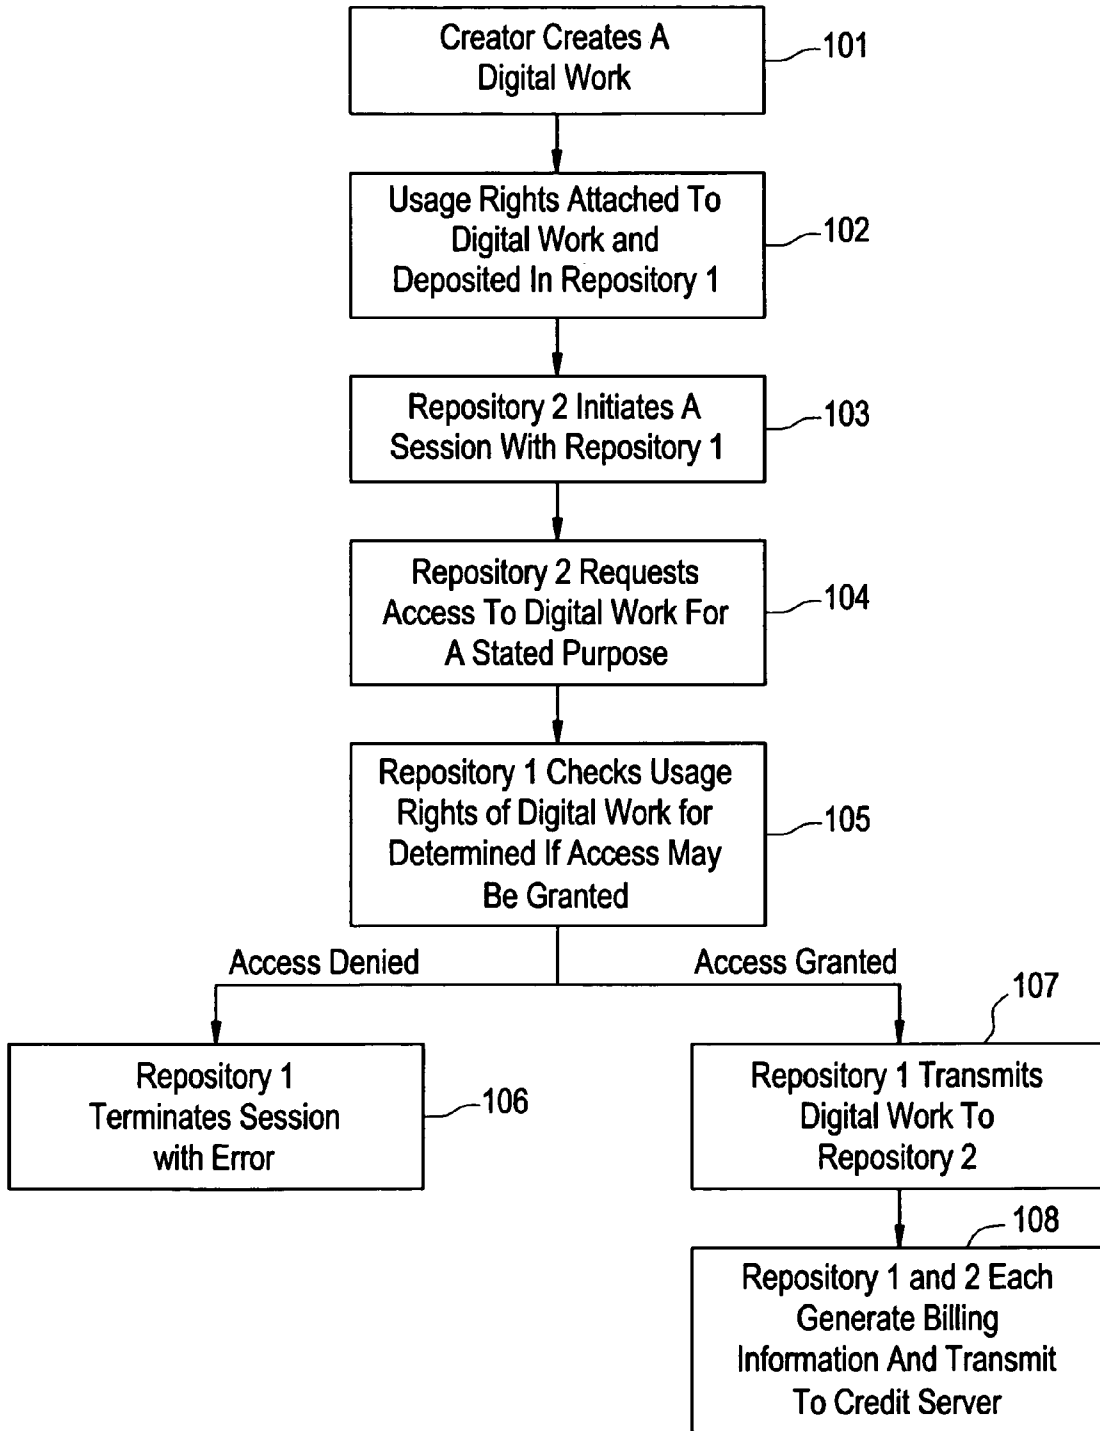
Creator Creates A Digital Work

101

Usage Rights Attached To Digital Work and Deposited In Repository 1

102

Repository 2 Initiates A Session With Repository 1

103

Repository 2 Requests Access To Digital Work For A Stated Purpose

104

Repository 1 Checks Usage Rights of Digital Work for Determined If Access May Be Granted

105

Access Denied

Access Granted

107

Repository 1 Terminates Session with Error

106

Repository 1 Transmits Digital Work To Repository 2

108

Repository 1 and 2 Each Generate Billing Information And Transmit To Credit Server